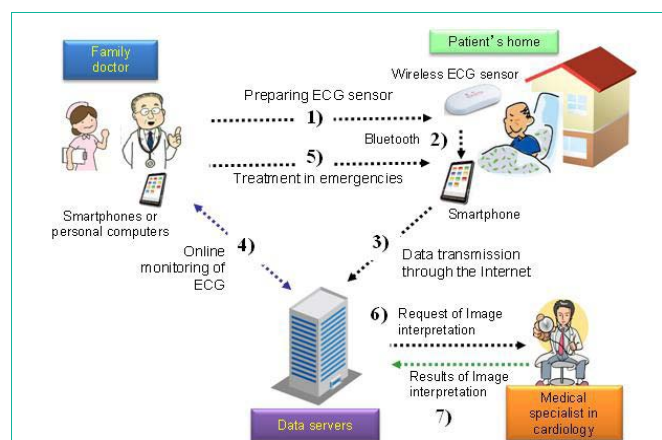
Family doctor

Patient's home

Wireless ECG sensor

Preparing ECG sensor

1)

Bluetooth

2)

5)

Treatment in emergencies

Smartphones or personal computers

Smartphone

Online monitoring of ECG

4)

3)

Data transmission through the Internet

6)

Request of Image interpretation

Results of Image interpretation

7)

Data servers

Medical specialist in cardiology